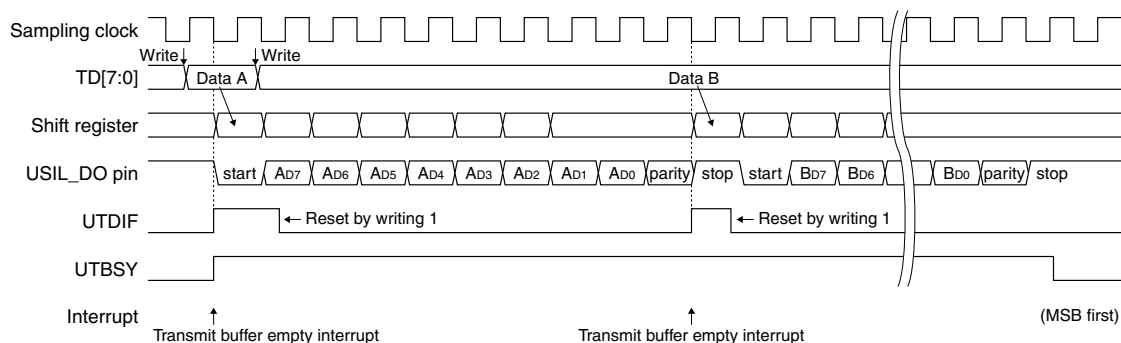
Sampling clock

Write

Write

TD[7:0]

Data A

Data B

Shift register

USIL_DO pin

start $A_{D7}$ $A_{D6}$ $A_{D5}$ $A_{D4}$ $A_{D3}$ $A_{D2}$ $A_{D1}$ $A_{D0}$ parity stop start $B_{D7}$ $B_{D6}$ $B_{D0}$ parity stop

UTDIF

← Reset by writing 1

← Reset by writing 1

UTBSY

Interrupt

Transmit buffer empty interrupt

Transmit buffer empty interrupt

(MSB first)